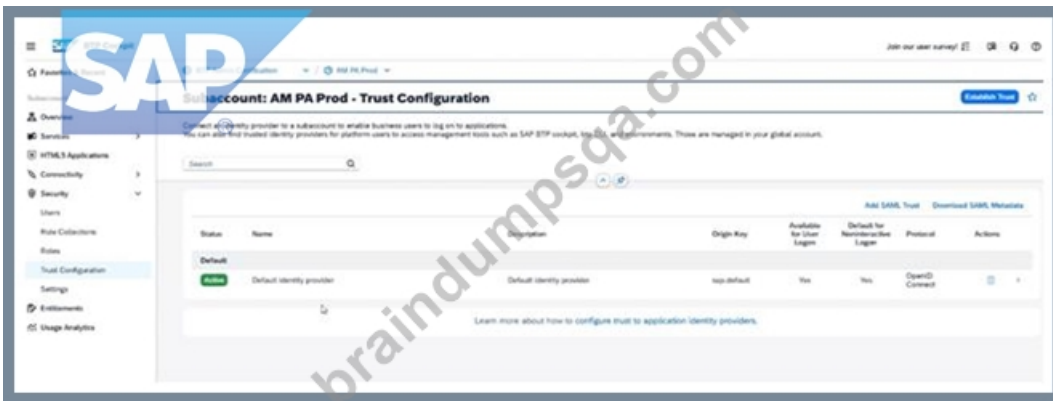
SAP BTP Cockpit

Join our user survey!

Favorites Recent

Subaccount

Overview

Services

HTML5 Applications

Connectivity

Security

Users

Role Collections

Roles

Trust Configuration

Settings

Entitlements

Usage Analytics

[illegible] / AM PA Prod

Subaccount: AM PA Prod - Trust Configuration

Establish Trust

Connect an identity provider to a subaccount to enable business users to log on to applications.
You can also find trusted identity providers for platform users to access management tools such as SAP BTP cockpit, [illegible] environments. Those are managed in your global account.

Search

Add SAML Trust Download SAML Metadata

| Status | Name | Description | Origin Key | Available for User Logon | Default for Noninteractive Logon | Protocol | Actions |
|---|---|---|---|---|---|---|---|
| Default | | | | | | | |
| Active | Default identity provider | Default identity provider | sap.default | Yes | Yes | OpenID Connect | |

Learn more about how to configure trust to application identity providers.

braindumpsqa.com